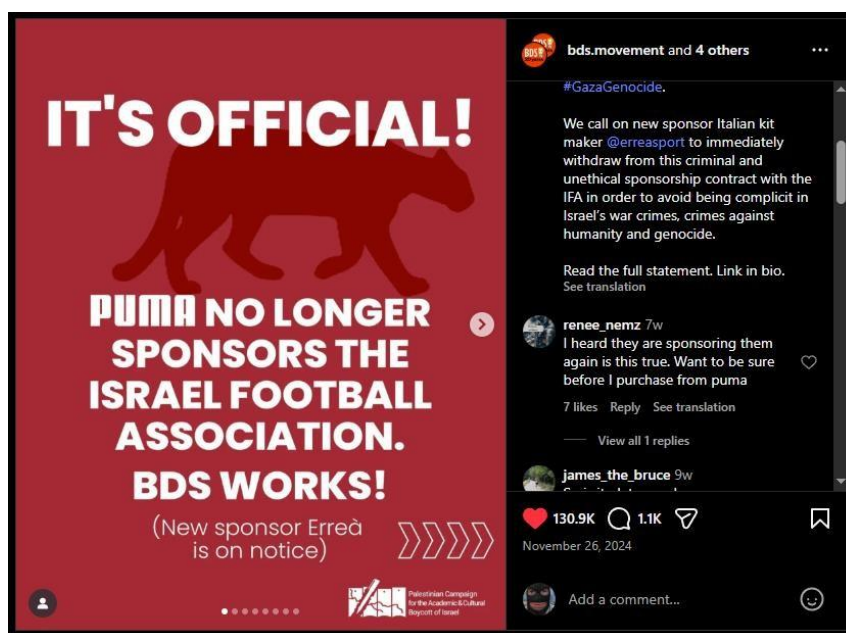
IT'S OFFICIAL!

PUMA NO LONGER SPONSORS THE ISRAEL FOOTBALL ASSOCIATION.

BDS WORKS!

(New sponsor Erreà is on notice)

Palestinian Campaign for the Academic & Cultural Boycott of Israel

bds.movement and 4 others

#GazaGenocide.

We call on new sponsor Italian kit maker @erreasport to immediately withdraw from this criminal and unethical sponsorship contract with the IFA in order to avoid being complicit in Israel's war crimes, crimes against humanity and genocide.

Read the full statement. Link in bio.
See translation

renee_nemz 7w
I heard they are sponsoring them again is this true. Want to be sure before I purchase from puma
7 likes Reply See translation

View all 1 replies

james_the_bruce 9w
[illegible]

130.9K 1.1K

November 26, 2024

Add a comment...